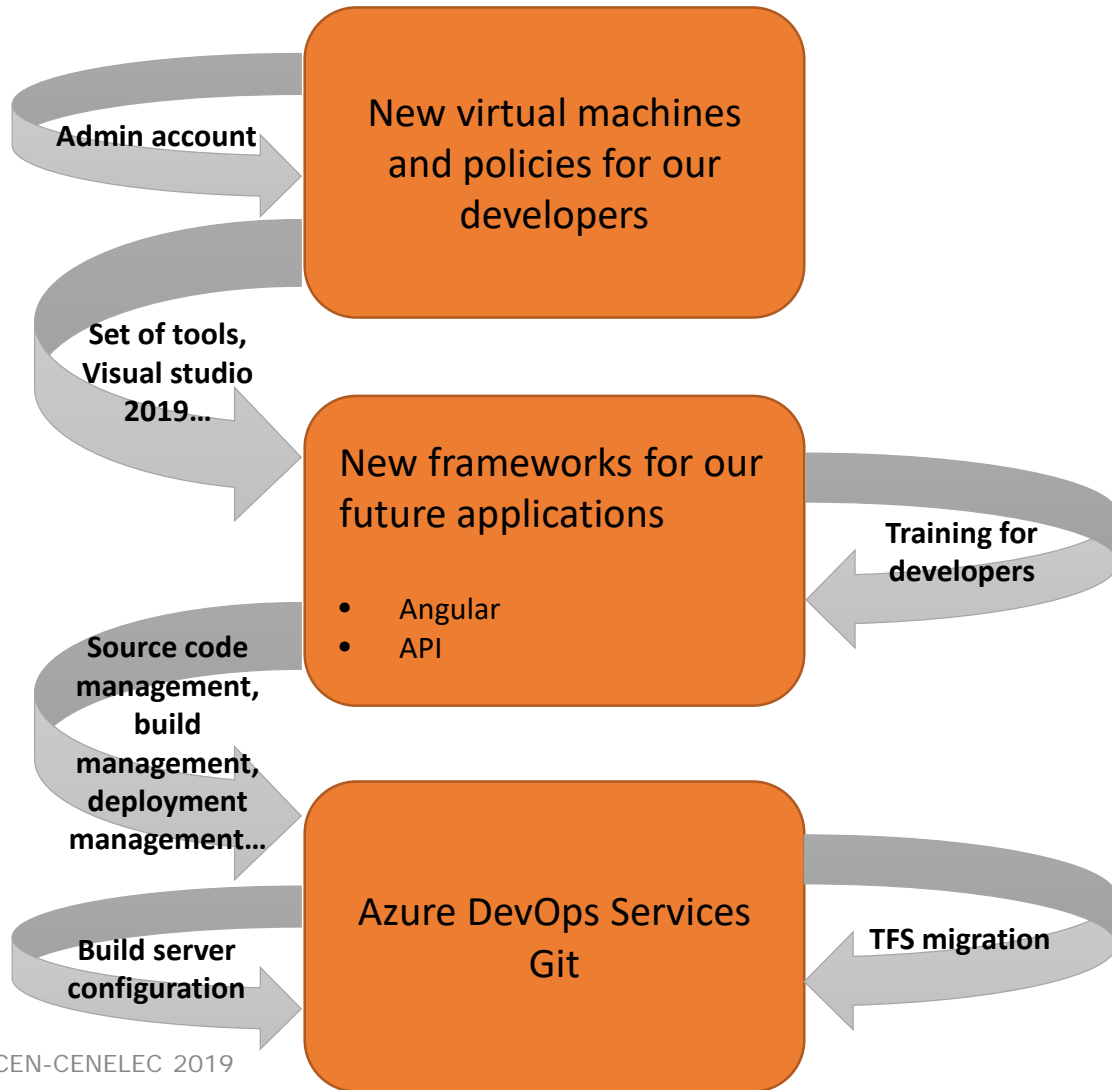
Admin account

New virtual machines and policies for our developers

Set of tools, Visual studio 2019…

New frameworks for our future applications

- Angular
- API

Training for developers

Source code management, build management, deployment management…

Azure DevOps Services Git

Build server configuration

TFS migration

CEN-CENELEC 2019